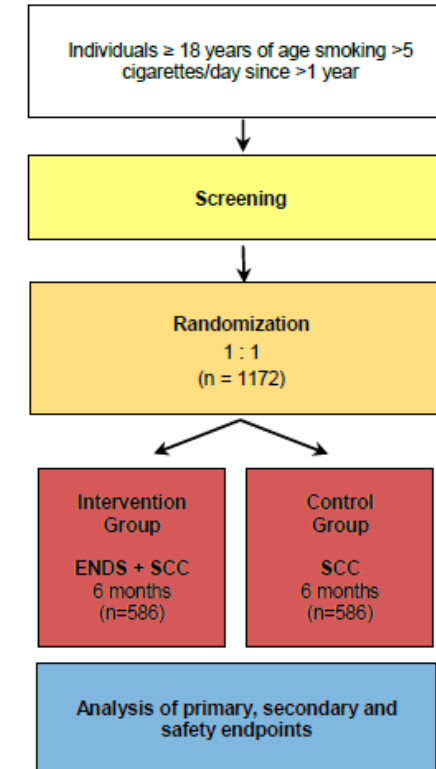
Individuals ≥ 18 years of age smoking >5 cigarettes/day since >1 year

Screening

Randomization
1 : 1
(n = 1172)

Intervention Group

ENDS + SCC
6 months
(n=586)

Control Group

SCC
6 months
(n=586)

Analysis of primary, secondary and safety endpoints